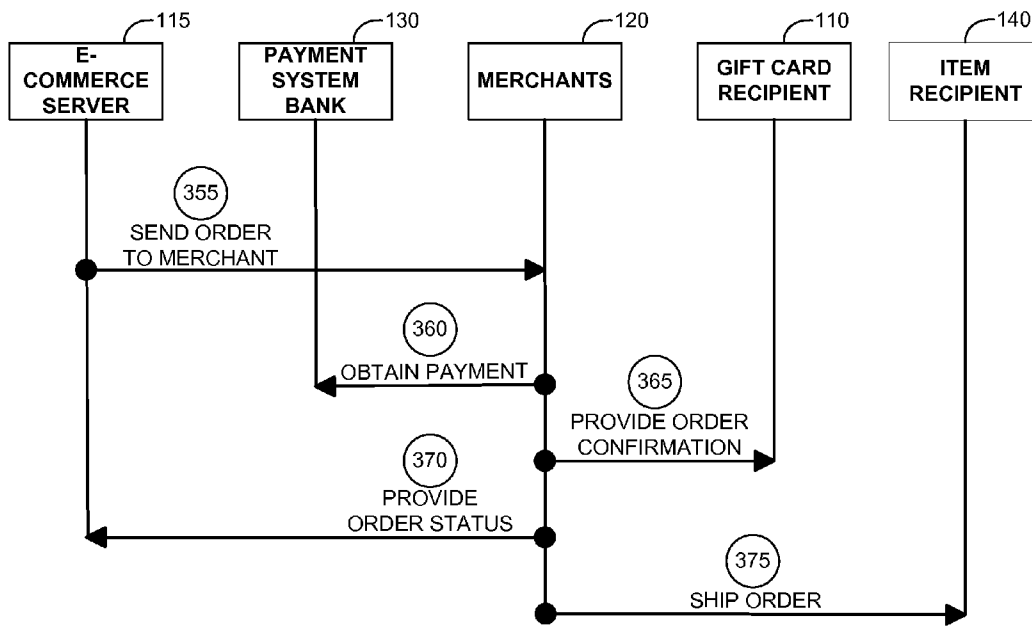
115
E-COMMERCE SERVER

130
PAYMENT SYSTEM BANK

120
MERCHANTS

110
GIFT CARD RECIPIENT

140
ITEM RECIPIENT

355
SEND ORDER TO MERCHANT

360
OBTAIN PAYMENT

365
PROVIDE ORDER CONFIRMATION

370
PROVIDE ORDER STATUS

375
SHIP ORDER